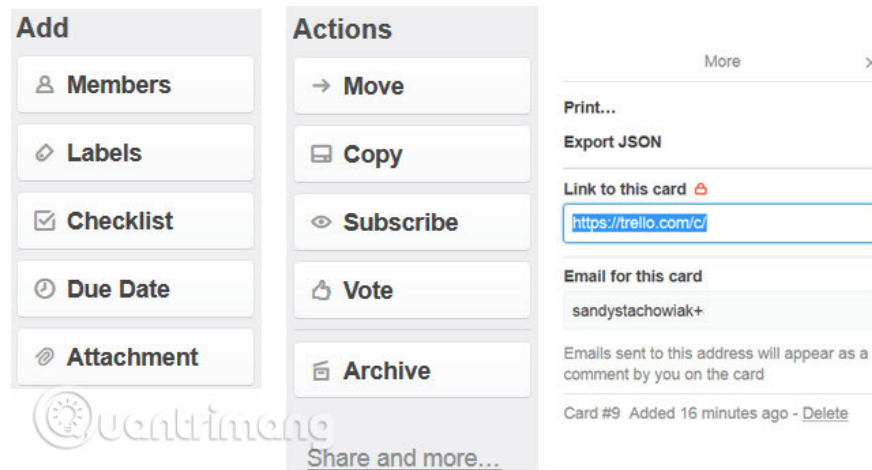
Add

Members

Labels

Checklist

Due Date

Attachment

Actions

Move

Copy

Subscribe

Vote

Archive

Share and more...

More

Print...

Export JSON

Link to this card

https://trello.com/c/

Email for this card

sandystachowiak+

Emails sent to this address will appear as a comment by you on the card

Card #9 Added 16 minutes ago - Delete

Quantrimang